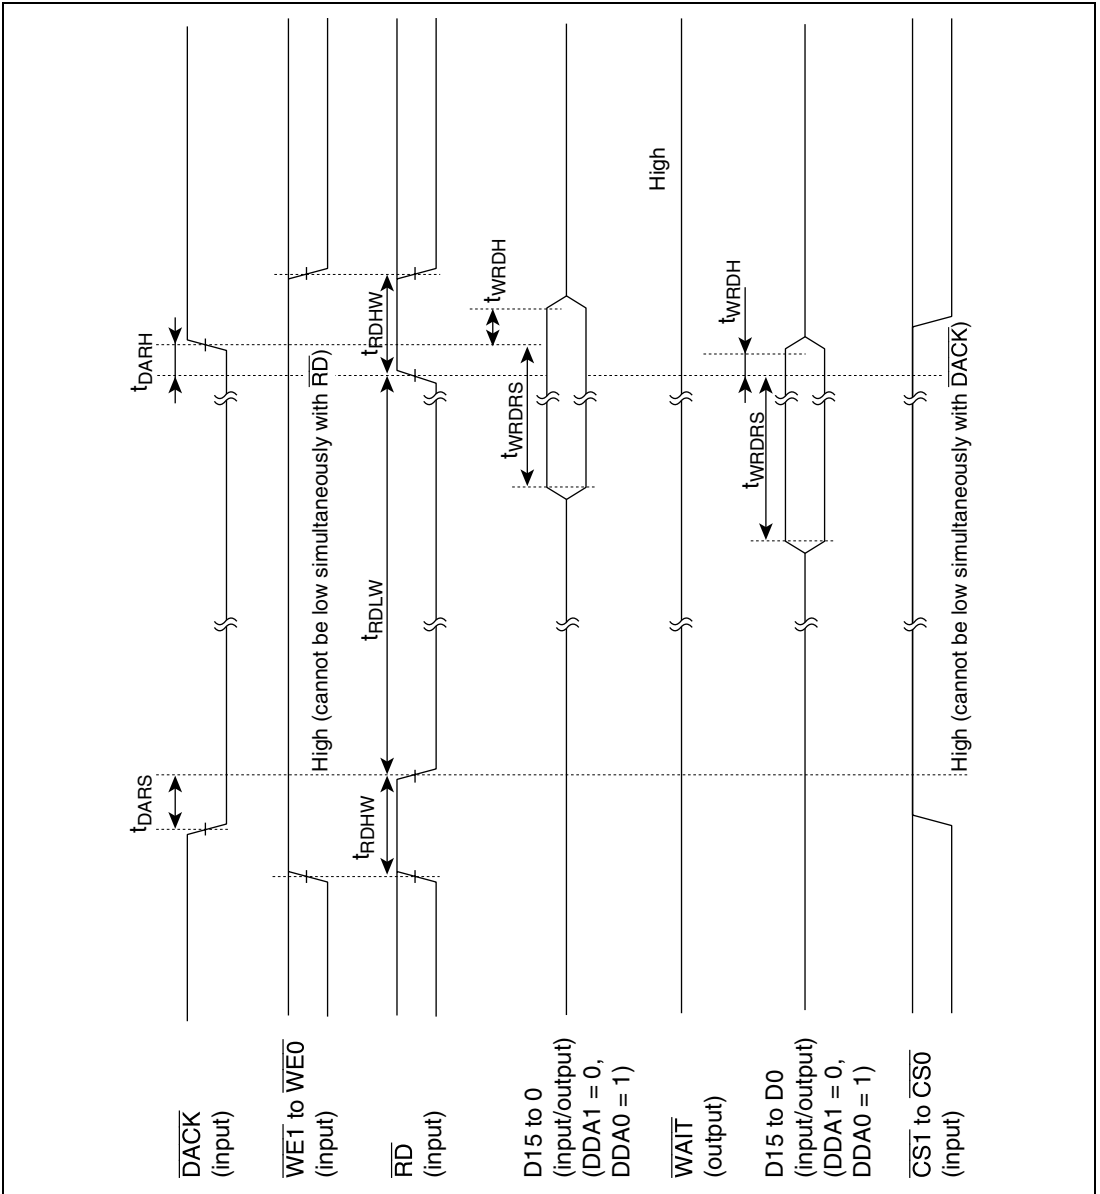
$\overline{DACK}$ (input)

$\overline{WE1}$ to $\overline{WE0}$ (input)

$\overline{RD}$ (input)

D15 to 0 (input/output) (DDA1 = 0, DDA0 = 1)

$\overline{WAIT}$ (output)

D15 to D0 (input/output) (DDA1 = 0, DDA0 = 1)

$\overline{CS1}$ to $\overline{CS0}$ (input)

$t_{DARS}$

$t_{DARH}$

$t_{RDHW}$

$t_{RDLW}$

$t_{RDHW}$

High (cannot be low simultaneously with $\overline{RD}$)

$t_{WRDRS}$

$t_{WRDH}$

High

$t_{WRDRS}$

$t_{WRDH}$

High (cannot be low simultaneously with $\overline{DACK}$)